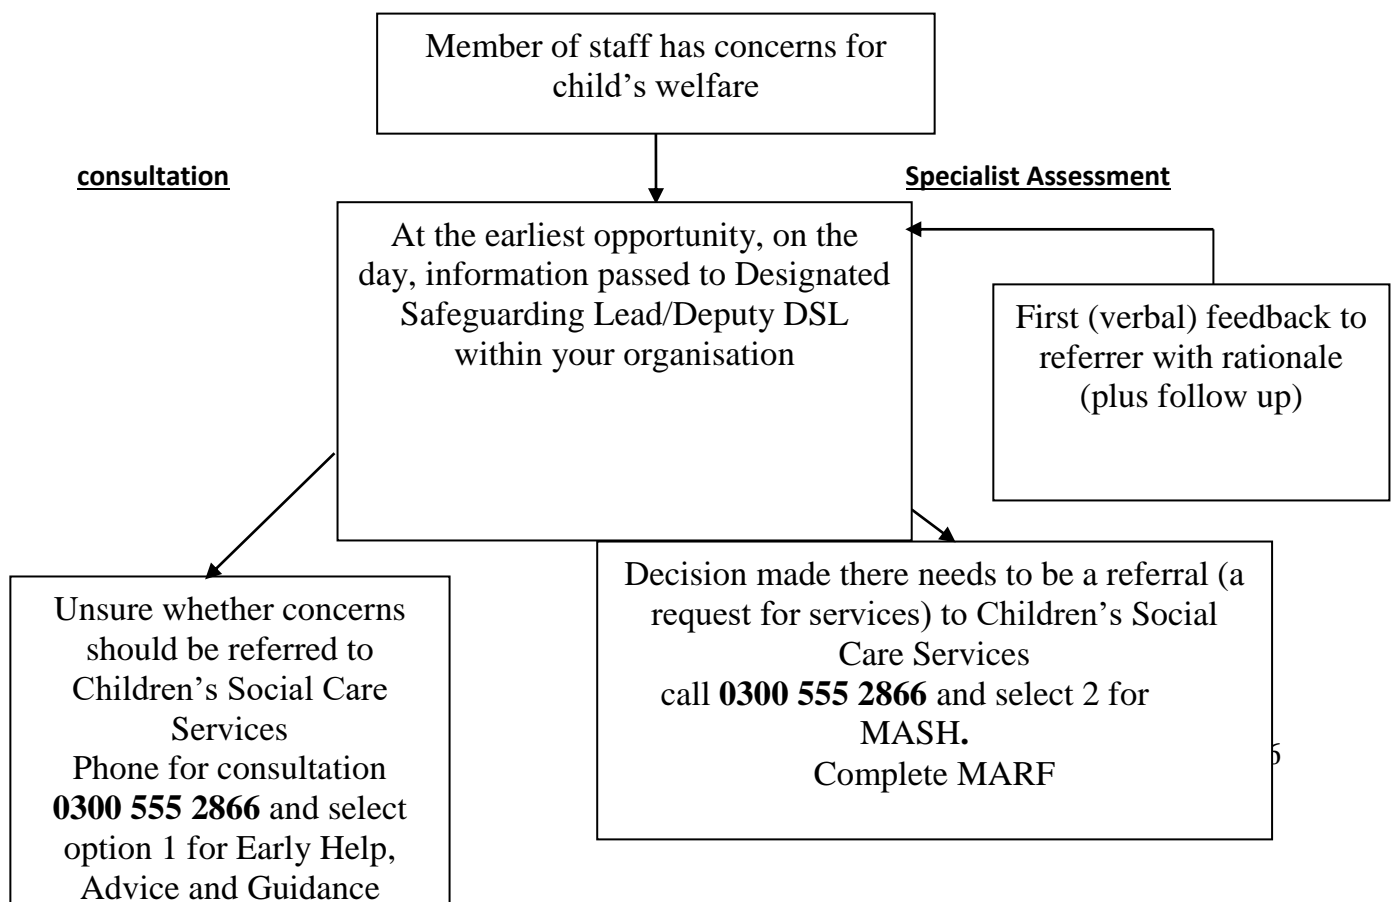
Member of staff has concerns for child's welfare

**consultation**

**Specialist Assessment**

At the earliest opportunity, on the day, information passed to Designated Safeguarding Lead/Deputy DSL within your organisation

First (verbal) feedback to referrer with rationale (plus follow up)

Unsure whether concerns should be referred to Children's Social Care Services
Phone for consultation **0300 555 2866** and select option 1 for Early Help, Advice and Guidance

Decision made there needs to be a referral (a request for services) to Children's Social Care Services
call **0300 555 2866** and select 2 for MASH**.**
Complete MARF

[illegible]